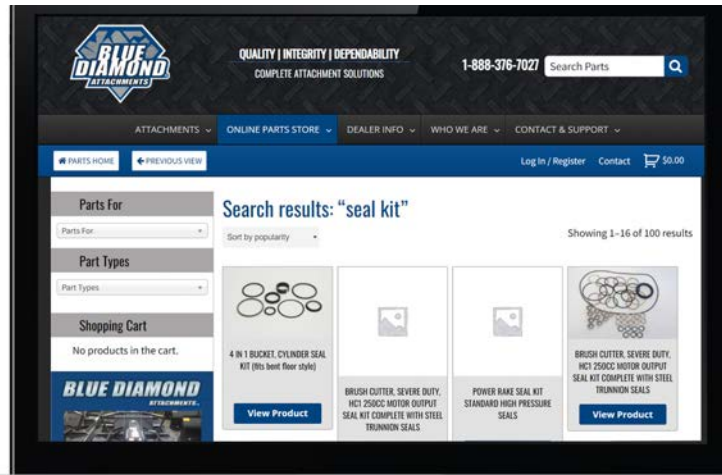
BLUE DIAMOND ATTACHMENTS

QUALITY | INTEGRITY | DEPENDABILITY
COMPLETE ATTACHMENT SOLUTIONS

1-888-376-7027 Search Parts

ATTACHMENTS ⌄ ONLINE PARTS STORE ⌄ DEALER INFO ⌄ WHO WE ARE ⌄ CONTACT & SUPPORT ⌄

PARTS HOME ← PREVIOUS VIEW

Log In / Register Contact $0.00

Parts For
Parts For

Part Types
Part Types

Shopping Cart
No products in the cart.

BLUE DIAMOND ATTACHMENTS

Search results: “seal kit”

Sort by popularity

Showing 1–16 of 100 results

4 IN 1 BUCKET, CYLINDER SEAL KIT (fits bent floor style)

View Product

BRUSH CUTTER, SEVERE DUTY, HC1 250CC MOTOR OUTPUT SEAL KIT COMPLETE WITH STEEL TRUNNION SEALS

POWER RAKE SEAL KIT STANDARD HIGH PRESSURE SEALS

BRUSH CUTTER, SEVERE DUTY, HC1 250CC MOTOR OUTPUT SEAL KIT COMPLETE WITH STEEL TRUNNION SEALS

View Product